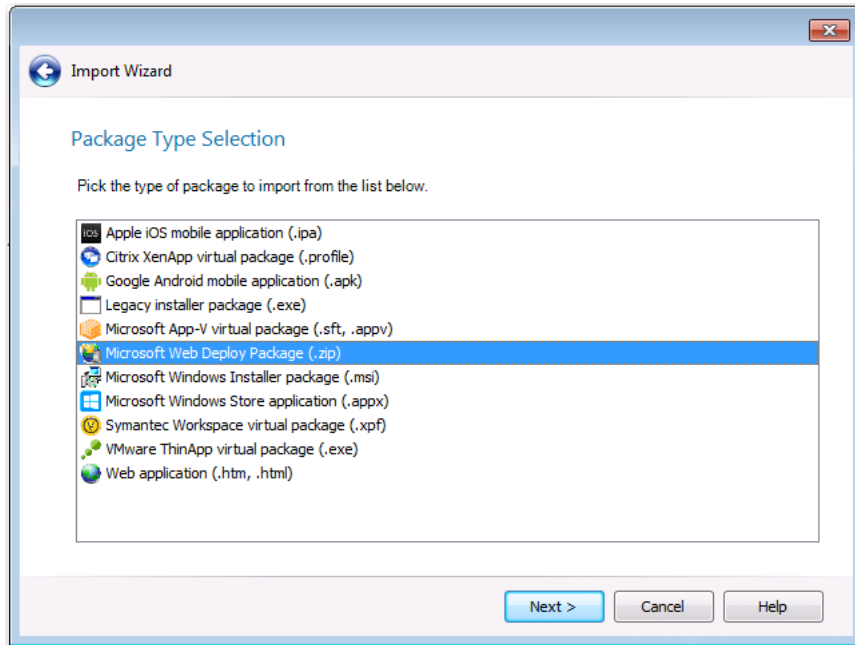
Import Wizard

Package Type Selection

Pick the type of package to import from the list below.

iOS Apple iOS mobile application (.ipa)
Citrix XenApp virtual package (.profile)
Google Android mobile application (.apk)
Legacy installer package (.exe)
Microsoft App-V virtual package (.sft, .appv)
Microsoft Web Deploy Package (.zip)
Microsoft Windows Installer package (.msi)
Microsoft Windows Store application (.appx)
Symantec Workspace virtual package (.xpf)
VMware ThinApp virtual package (.exe)
Web application (.htm, .html)

Next >
Cancel
Help